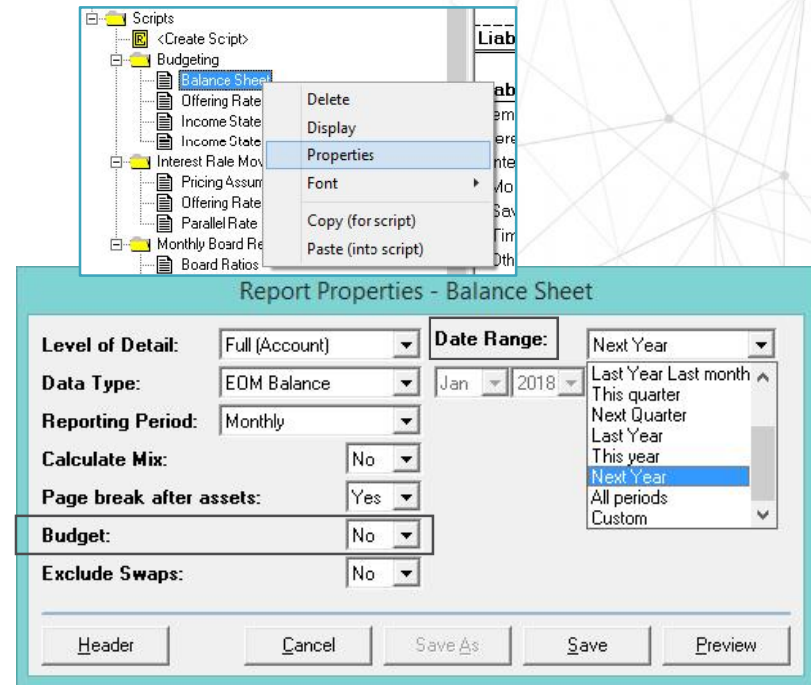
Scripts
<Create Script>
Budgeting
Balance Sheet
Offering Rate
Income State
Income State
Interest Rate Mov
Pricing Assum
Offering Rate
Parallel Rate
Monthly Board Re
Board Ratios

Delete
Display
Properties
Font
Copy (for script)
Paste (into script)

Liab
Liab
em
ere
Inte
Mo
Sav
Tim
Oth

Report Properties - Balance Sheet

Level of Detail: Full (Account)
Data Type: EOM Balance
Reporting Period: Monthly
Calculate Mix: No
Page break after assets: Yes
Budget: No
Exclude Swaps: No

Date Range: Next Year
Jan 2018
Last Year Last month
This quarter
Next Quarter
Last Year
This year
Next Year
All periods
Custom

Header Cancel Save As Save Preview